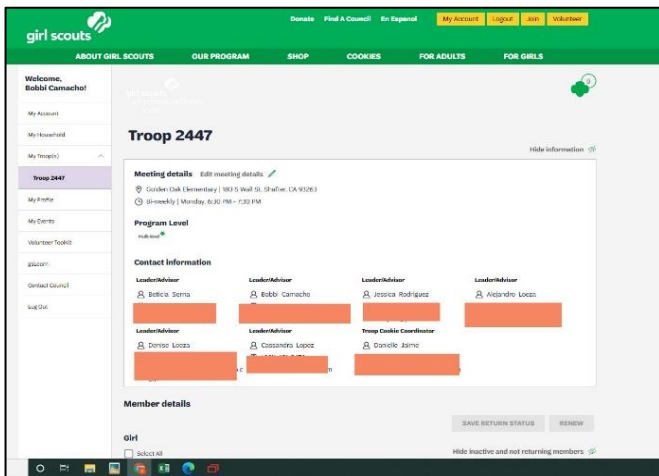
girl scouts

Donate Find A Council En Español My Account Logout Join Volunteer

ABOUT GIRL SCOUTS OUR PROGRAM SHOP COOKIES FOR ADULTS FOR GIRLS

Welcome, Bobbi Camacho!

My Account

My Household

My Troop(s)

Troop 2447

My Profile

My Events

Volunteer Toolkit

gsc.com

Contact Council

Log Out

Troop 2447

Hide information

Meeting details Edit meeting details

Golden Oak Elementary | 180 S Wall St, Shafter, CA 93263

Bi-weekly | Monday, 6:30 PM - 7:30 PM

Program Level

Multi-level

Contact information

Leader/Advisor
Beticia Serna

Leader/Advisor
Bobbi Camacho

Leader/Advisor
Jessica Rodriguez

Leader/Advisor
Alejandro Loeza

Leader/Advisor
Denise Loeza

Leader/Advisor
Cassandra Lopez

Troop Cookie Coordinator
Danielle Jaime

Member details

SAVE RETURN STATUS RENEW

Girl

Select All

Hide inactive and not returning members